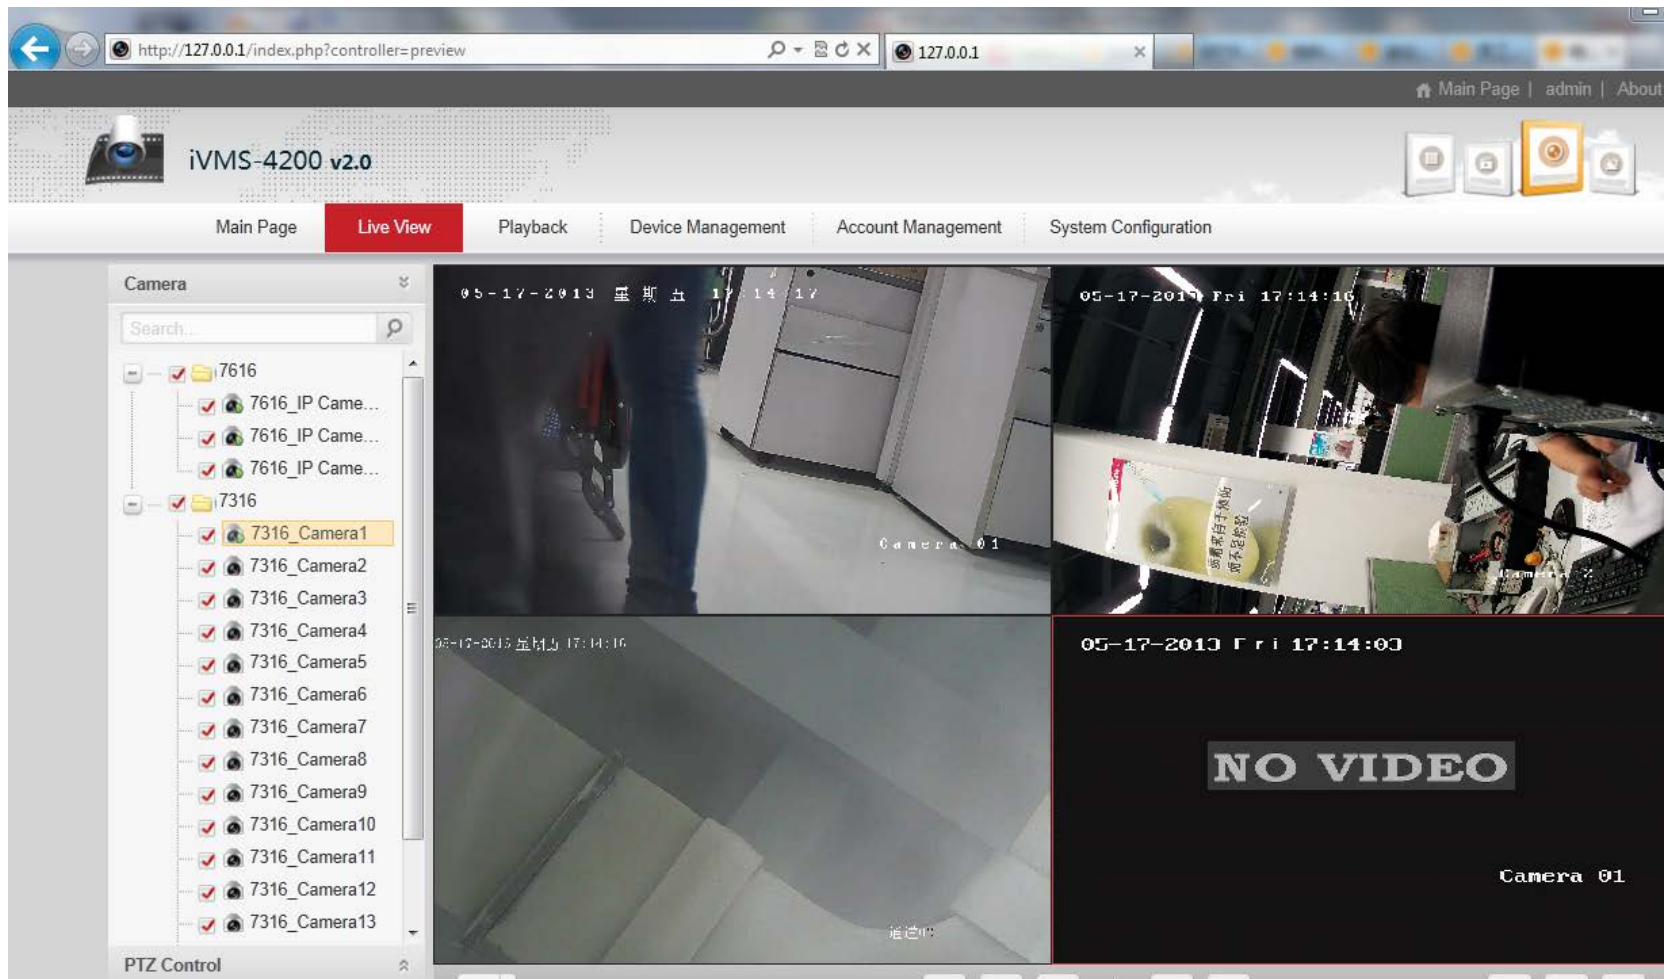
http://127.0.0.1/index.php?controller=preview

127.0.0.1

Main Page | admin | About

iVMS-4200 v2.0

Main Page
Live View
Playback
Device Management
Account Management
System Configuration

Camera

Search...

7616
7616_IP Came...
7616_IP Came...
7616_IP Came...
7316
7316_Camera1
7316_Camera2
7316_Camera3
7316_Camera4
7316_Camera5
7316_Camera6
7316_Camera7
7316_Camera8
7316_Camera9
7316_Camera10
7316_Camera11
7316_Camera12
7316_Camera13

PTZ Control

05-17-2013 星期五 17:14:17
Camera 01

05-17-2013 Fri 17:14:16

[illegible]

05-17-2013 星期五 17:14:16

05-17-2013 Fri 17:14:03
NO VIDEO
Camera 01